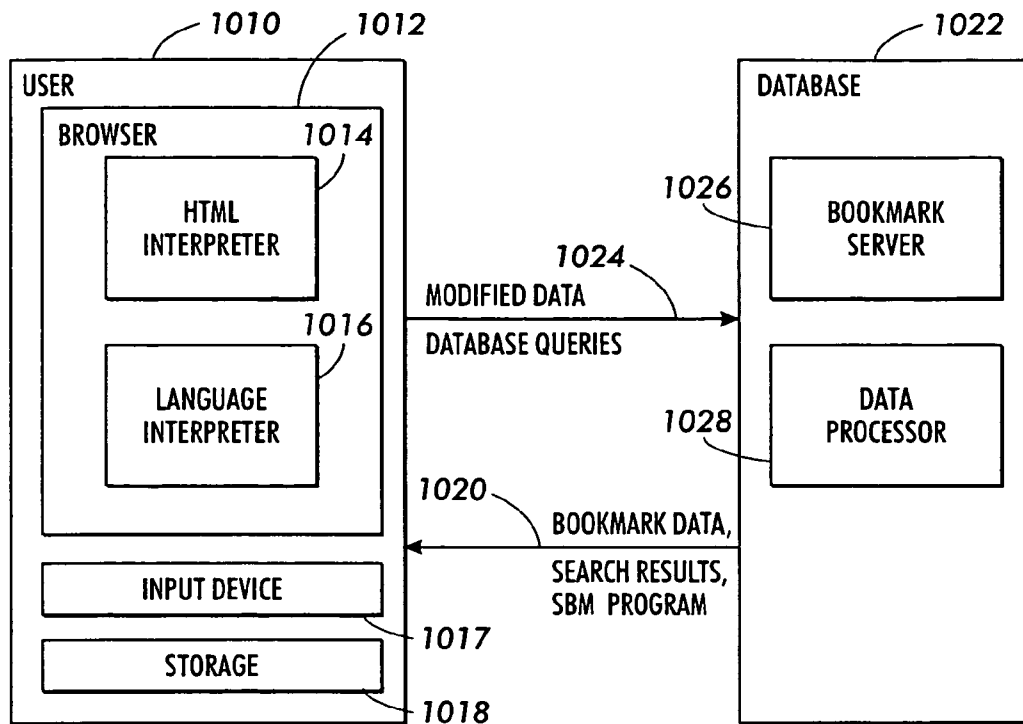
1010
1012
USER
BROWSER
1014
HTML INTERPRETER
1016
LANGUAGE INTERPRETER
INPUT DEVICE
1017
STORAGE
1018
1024
MODIFIED DATA
DATABASE QUERIES
1020
BOOKMARK DATA, SEARCH RESULTS, SBM PROGRAM
1022
DATABASE
1026
BOOKMARK SERVER
1028
DATA PROCESSOR